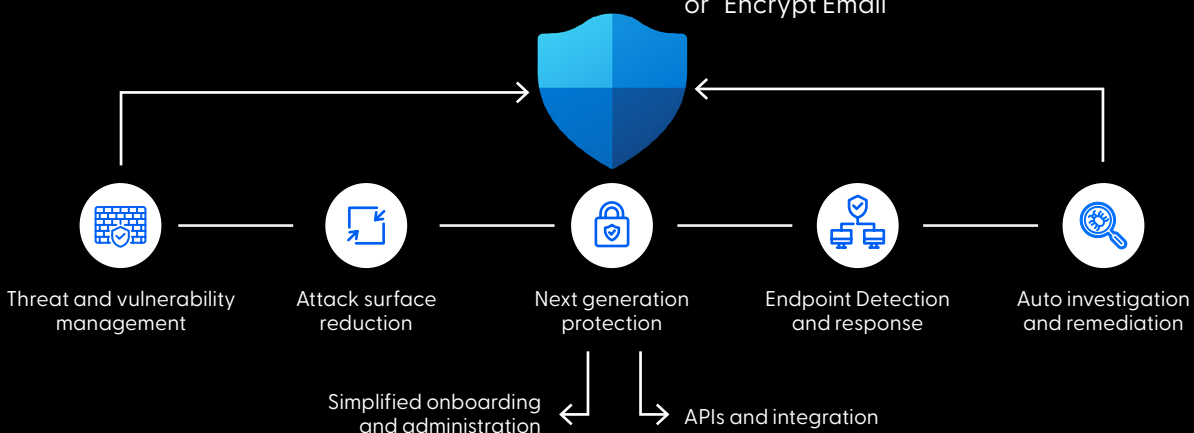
or Encrypt Email

Threat and vulnerability management

Attack surface reduction

Next generation protection

Endpoint Detection and response

Auto investigation and remediation

Simplified onboarding and administration

APIs and integration